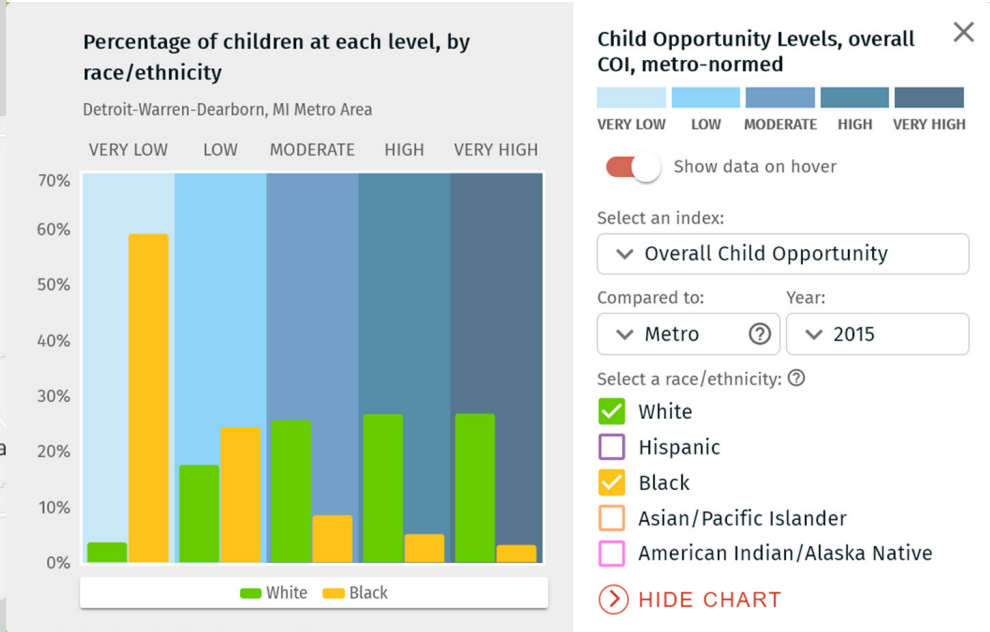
Percentage of children at each level, by race/ethnicity

Detroit-Warren-Dearborn, MI Metro Area

VERY LOW LOW MODERATE HIGH VERY HIGH

70%
60%
50%
40%
30%
20%
10%
0%

White Black

Child Opportunity Levels, overall COI, metro-normed

VERY LOW LOW MODERATE HIGH VERY HIGH

Show data on hover

Select an index:

Overall Child Opportunity

Compared to:

Metro

Year:

2015

Select a race/ethnicity:

White

Hispanic

Black

Asian/Pacific Islander

American Indian/Alaska Native

HIDE CHART